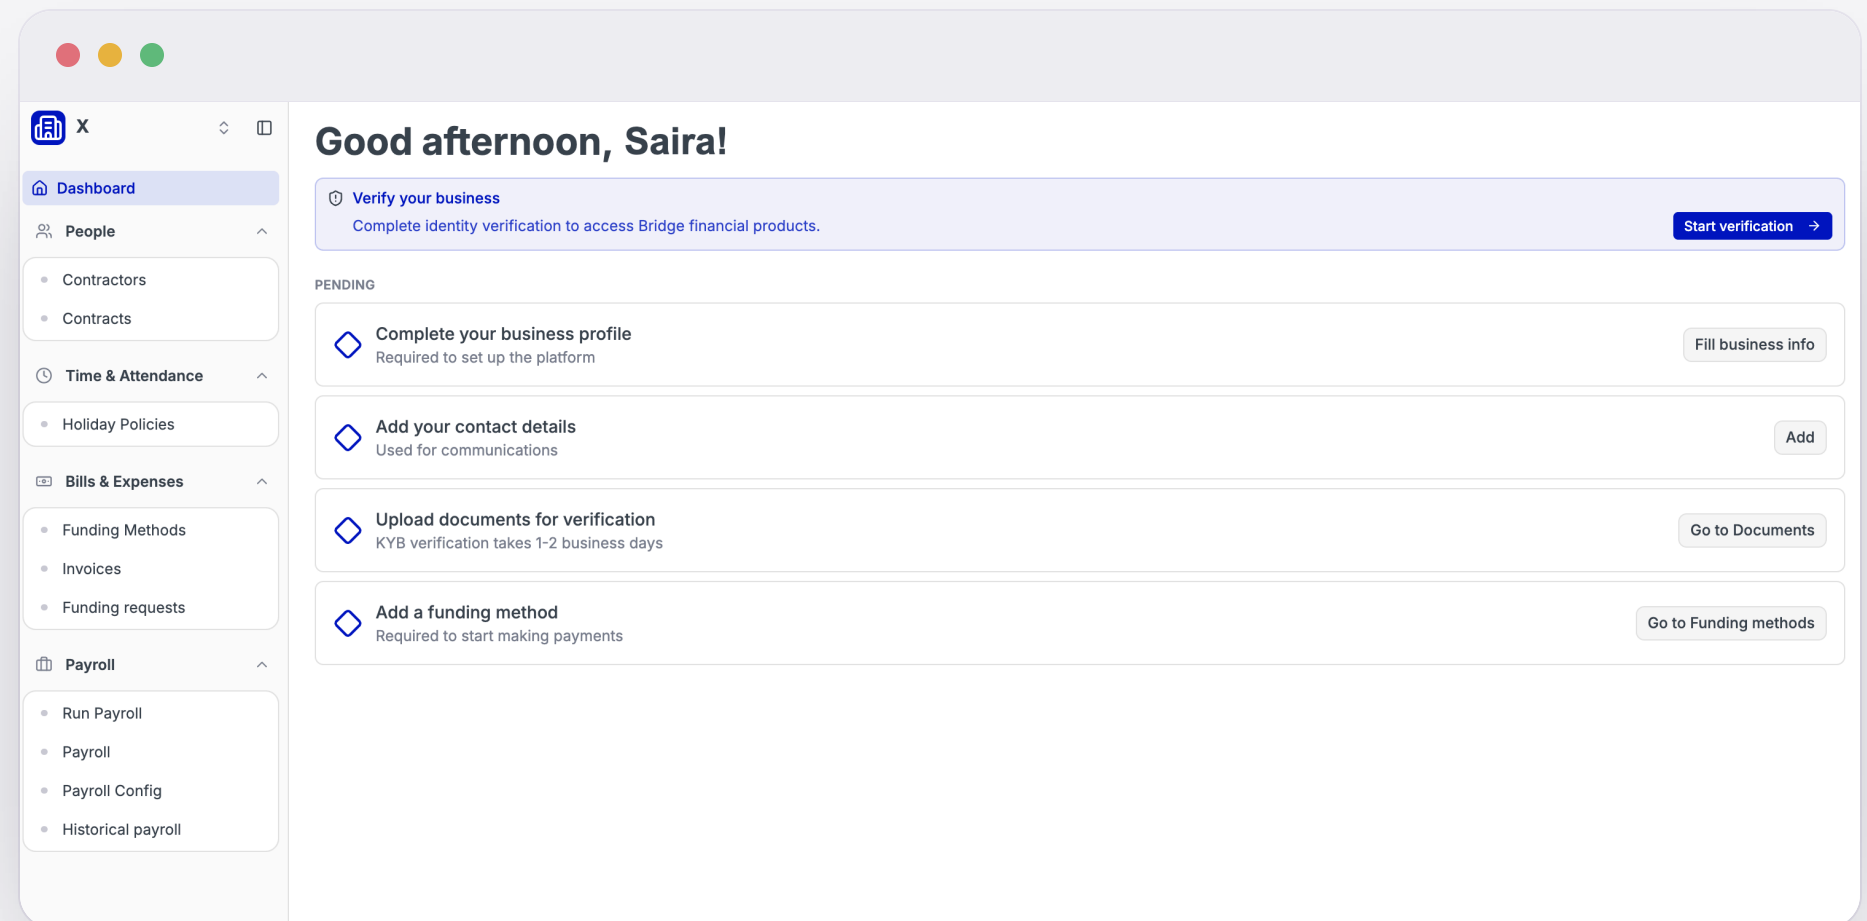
X

Dashboard

People

Contractors

Contracts

Time & Attendance

Holiday Policies

Bills & Expenses

Funding Methods

Invoices

Funding requests

Payroll

Run Payroll

Payroll

Payroll Config

Historical payroll

Good afternoon, Saira!

Verify your business
Complete identity verification to access Bridge financial products.
Start verification →

PENDING

Complete your business profile
Required to set up the platform
Fill business info

Add your contact details
Used for communications
Add

Upload documents for verification
KYB verification takes 1-2 business days
Go to Documents

Add a funding method
Required to start making payments
Go to Funding methods